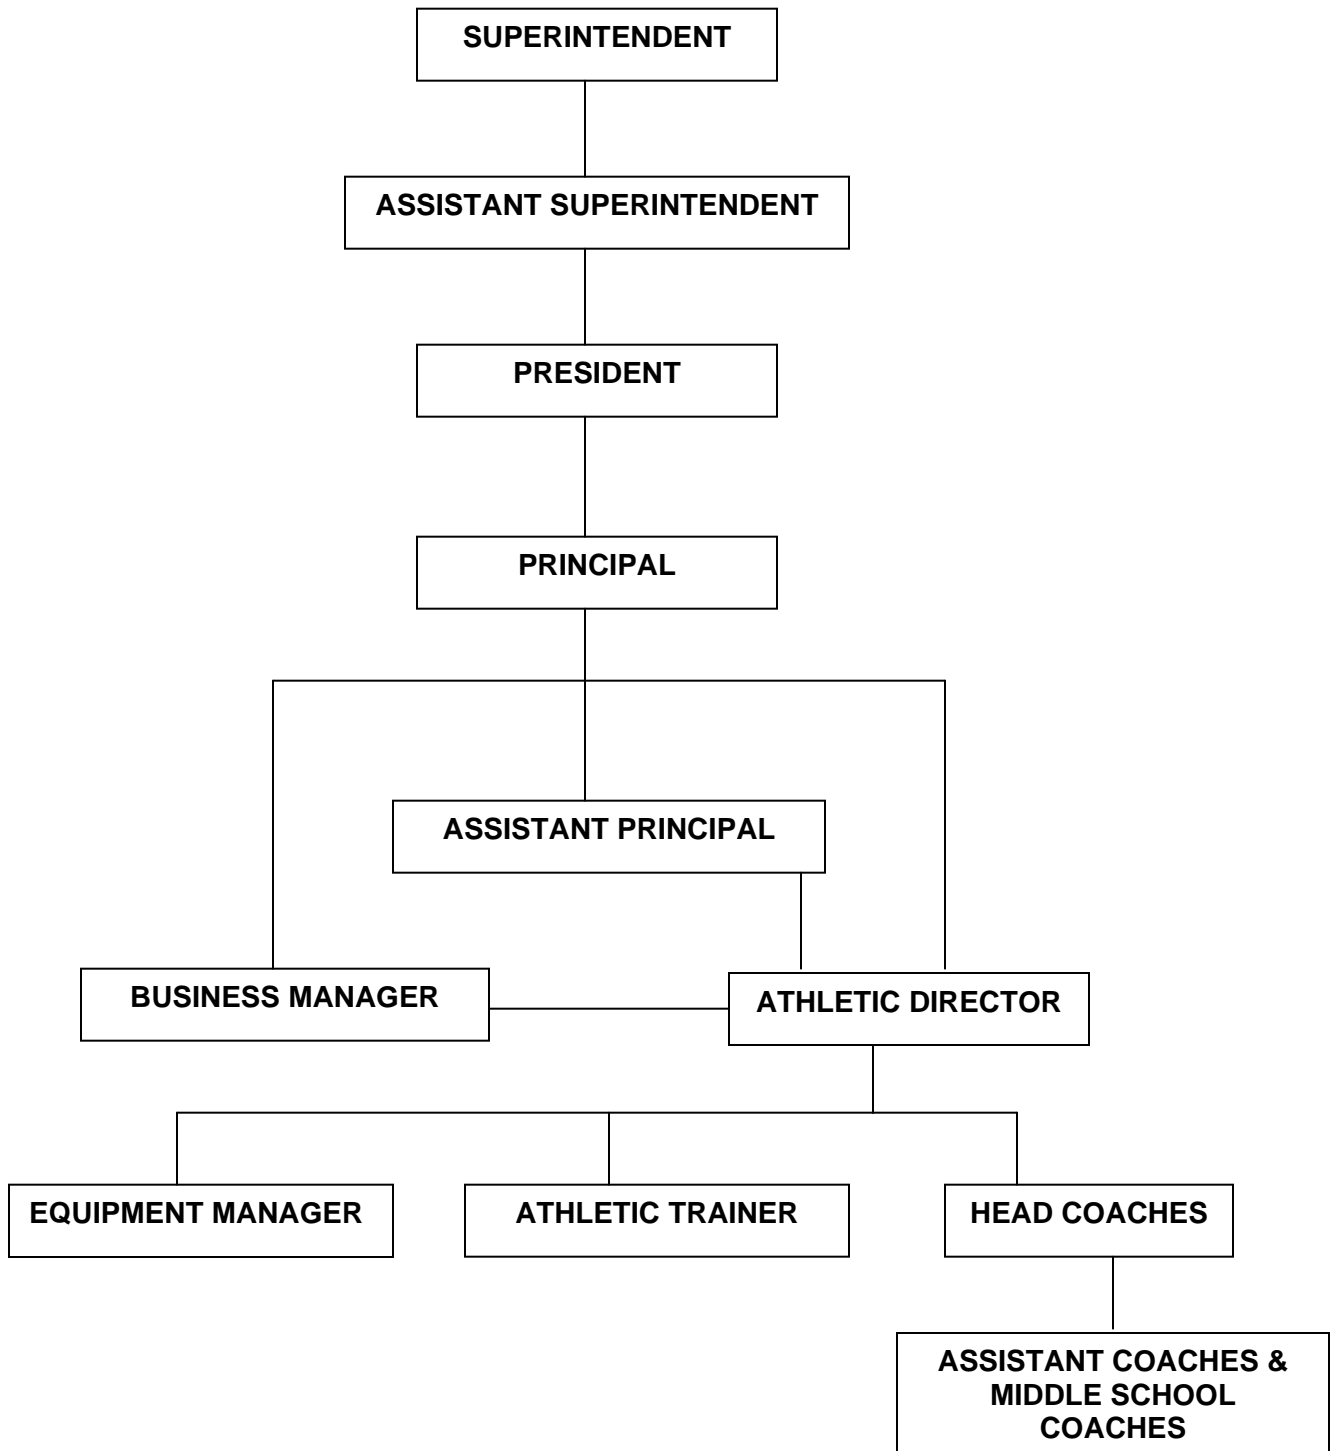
SUPERINTENDENT

ASSISTANT SUPERINTENDENT

PRESIDENT

PRINCIPAL

ASSISTANT PRINCIPAL

BUSINESS MANAGER

ATHLETIC DIRECTOR

EQUIPMENT MANAGER

ATHLETIC TRAINER

HEAD COACHES

ASSISTANT COACHES & MIDDLE SCHOOL COACHES